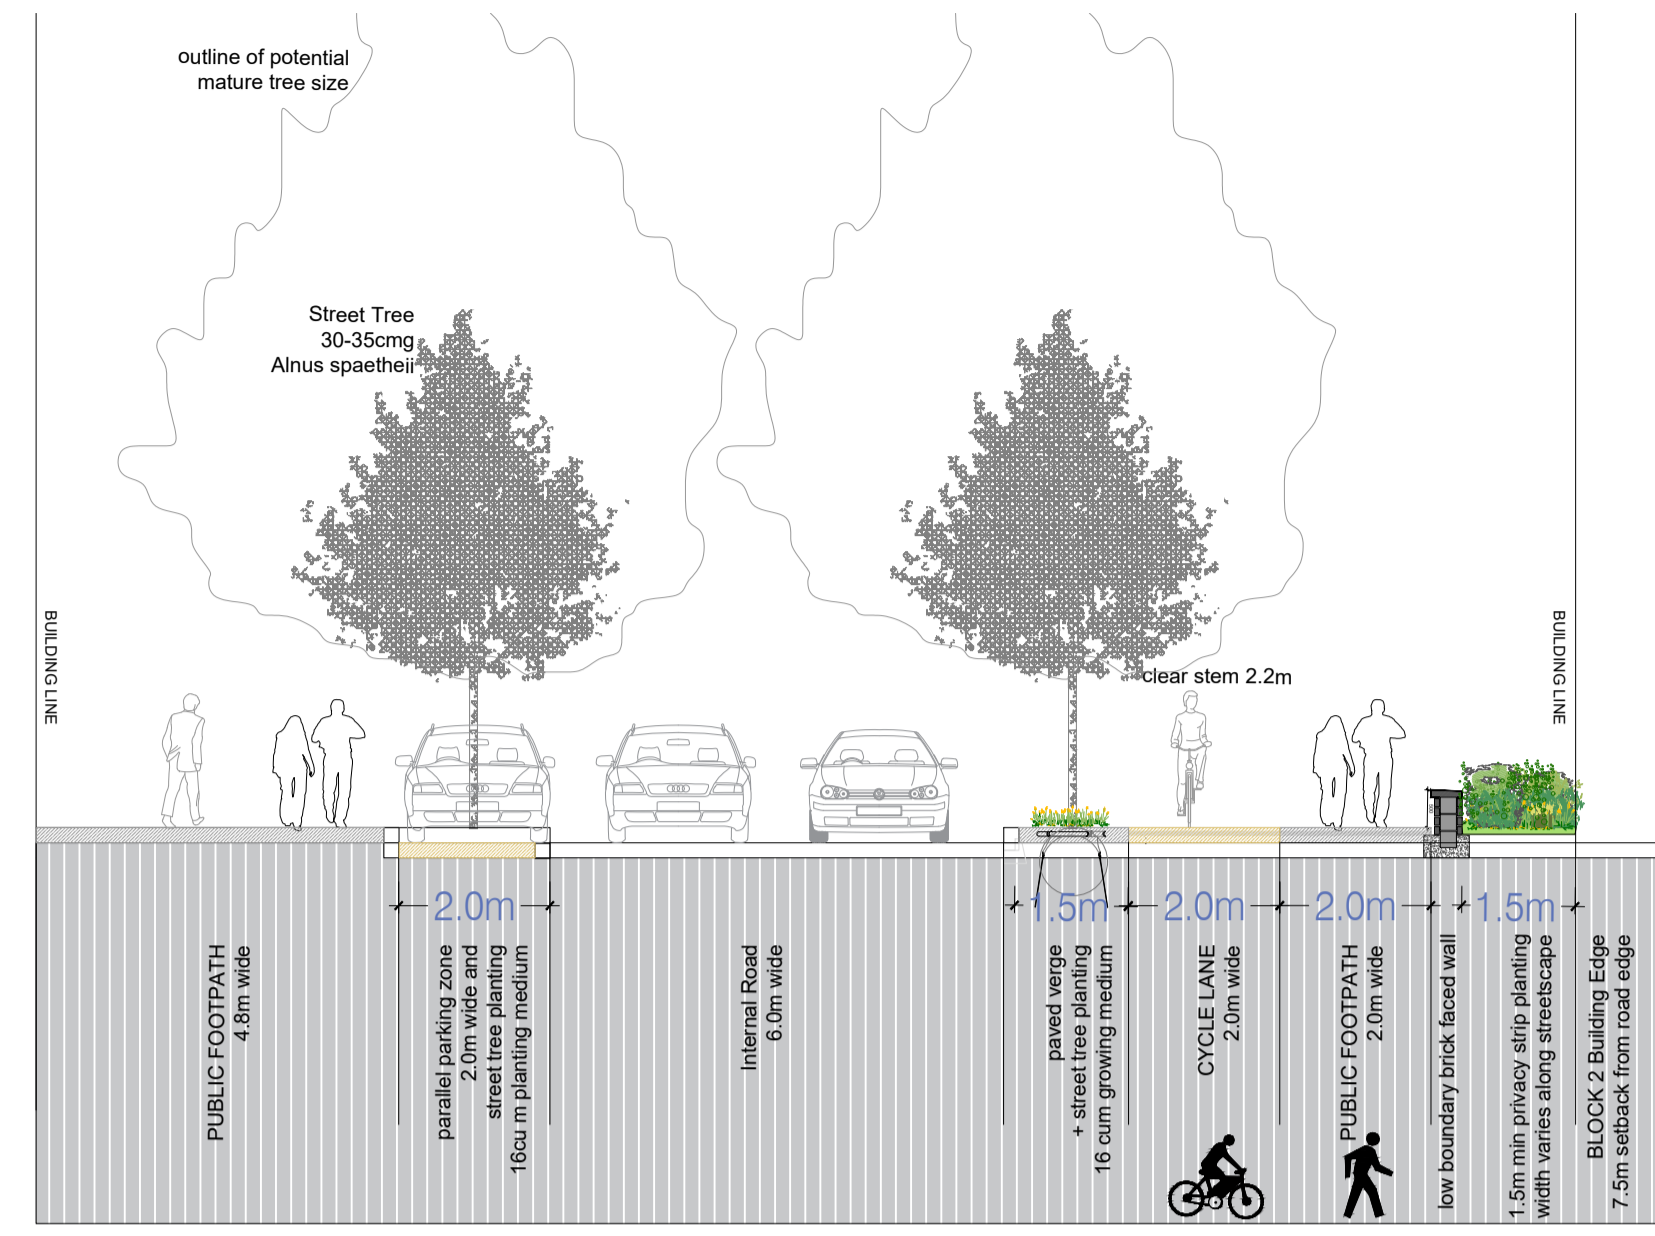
outline of potential mature tree size

Street Tree
30-35cmg
Alnus spaetheii

BUILDING LINE

clear stem 2.2m

BUILDING LINE

2.0m

1.5m

2.0m

2.0m

1.5m

PUBLIC FOOTPATH
4.8m wide

parallel parking zone
2.0m wide and
street tree planting
16cu m planting medium

Internal Road
6.0m wide

paved verge
+ street tree planting
16 cum growing medium

CYCLE LANE
2.0m wide

PUBLIC FOOTPATH
2.0m wide

low boundary brick faced wall

1.5m min privacy strip planting
width varies along streetscape

BLOCK 2 Building Edge
7.5m setback from road edge